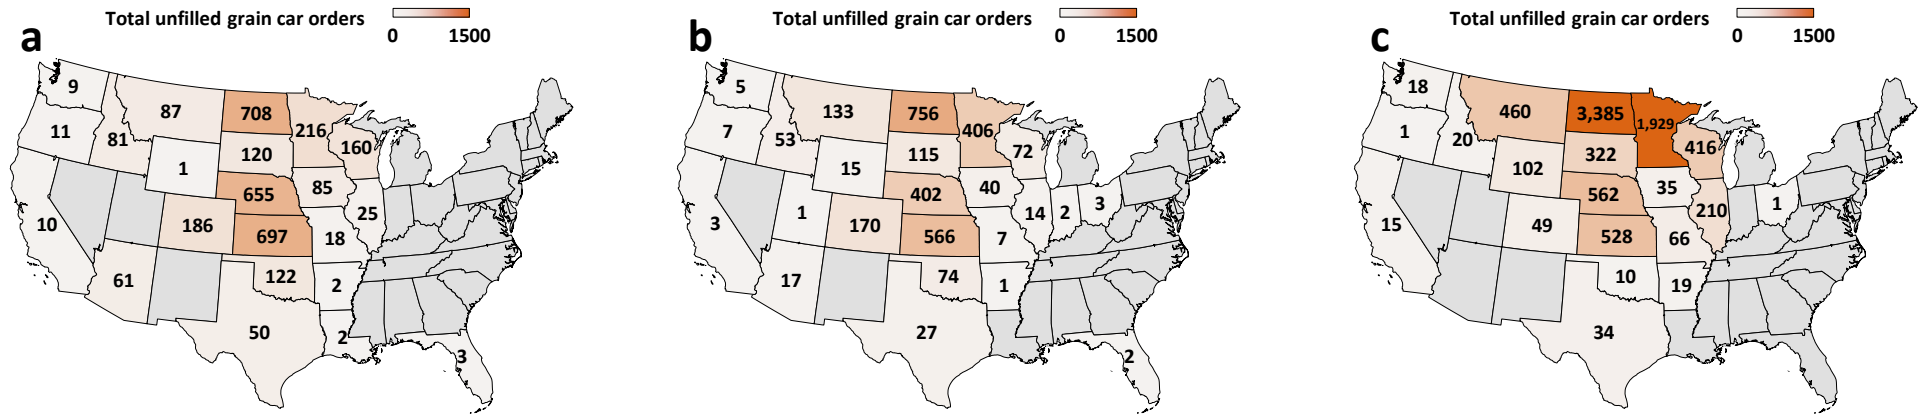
a

Total unfilled grain car orders 0 1500

9 11 81 87 708 216 160 120 1 655 85 25 10 186 697 18 61 122 2 50 2 3

b

Total unfilled grain car orders 0 1500

5 7 53 133 756 406 72 115 15 402 40 14 2 3 3 1 170 566 7 17 74 1 27 2

c

Total unfilled grain car orders 0 1500

18 1 20 460 3,385 1,929 416 322 102 562 35 210 1 15 49 528 66 10 19 34